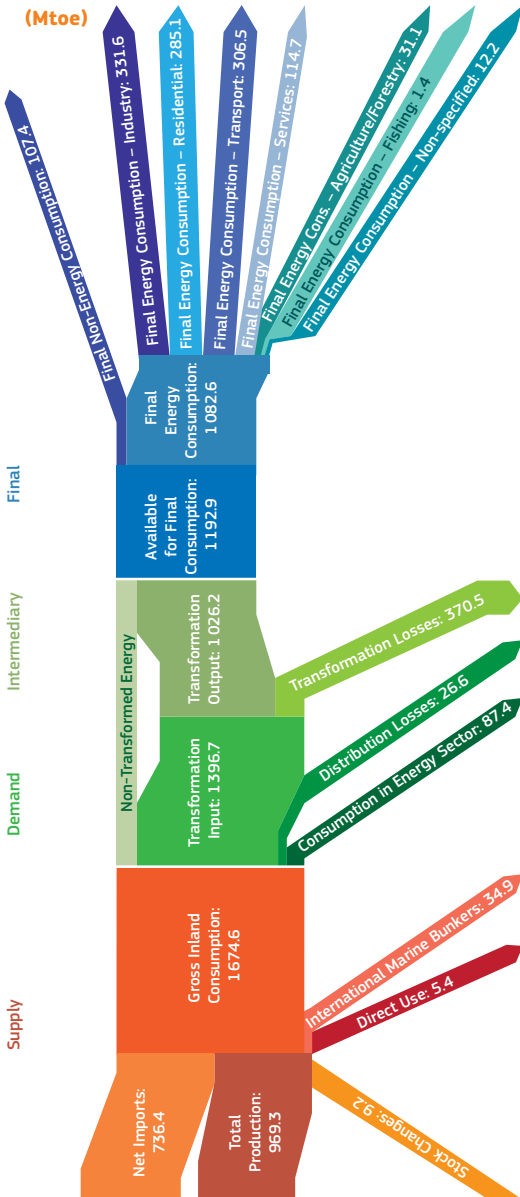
(Mtoe)

Final Non-Energy Consumption: 107.4
Final Energy Consumption – Industry: 331.6
Final Energy Consumption – Residential: 285.1
Final Energy Consumption – Transport: 306.5
Final Energy Consumption – Services: 114.7
Final Energy Cons. – Agriculture/Forestry: 31.1
Final Energy Consumption – Fishing: 1.4
Final Energy Consumption – Non-specified: 12.2

Final Energy Consumption: 1 082.6

Final

Available for Final Consumption: 1192.9

Intermediary

Non-Transformed Energy

Transformation Output: 1 026.2

Transformation Losses: 370.5

Distribution Losses: 26.6

Consumption in Energy Sector: 87.4

Demand

Transformation Input: 1 396.7

Gross Inland Consumption: 1674.6

International Marine Bunkers: 34.9

Direct Use: 5.4

Supply

Net Imports: 736.4

Total Production: 969.3

Stock Changes: 9.2